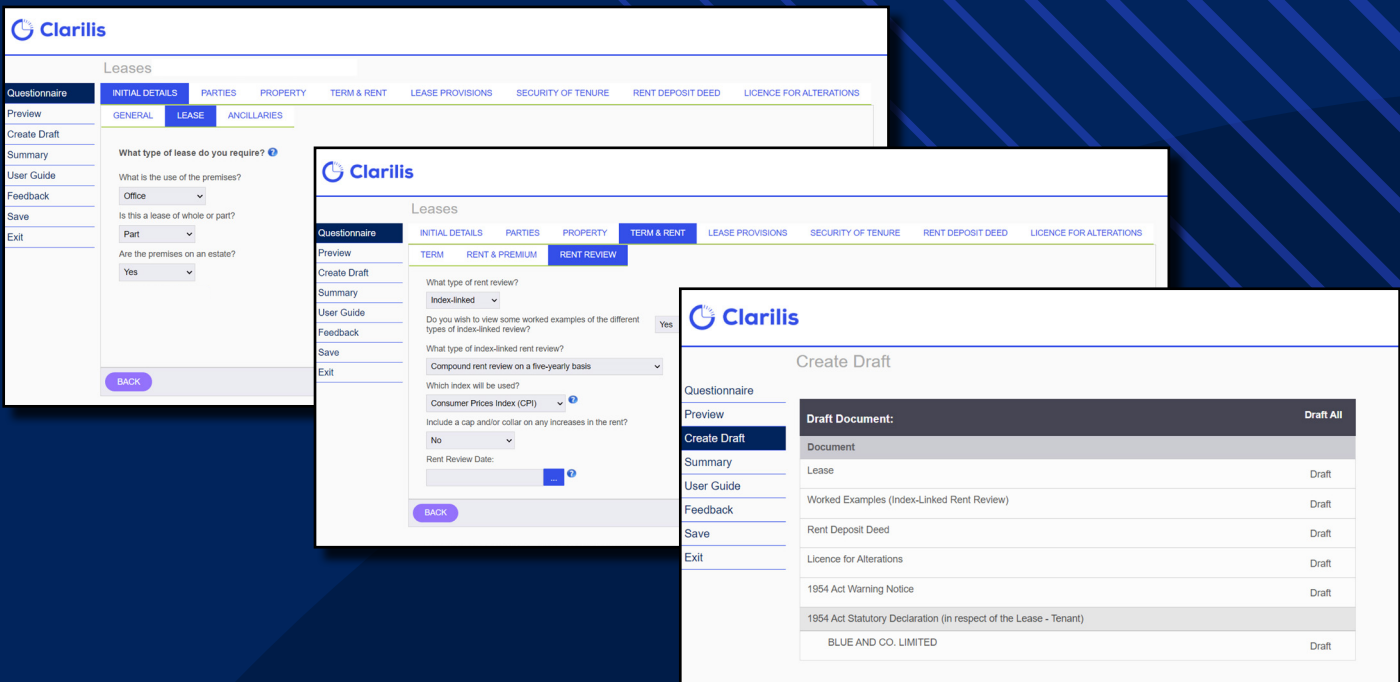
Clarilis

Leases

Questionnaire
Preview
Create Draft
Summary
User Guide
Feedback
Save
Exit

INITIAL DETAILS PARTIES PROPERTY TERM & RENT LEASE PROVISIONS SECURITY OF TENURE RENT DEPOSIT DEED LICENCE FOR ALTERATIONS

GENERAL LEASE ANCILLARIES

What type of lease do you require?

What is the use of the premises?
Office

Is this a lease of whole or part?
Part

Are the premises on an estate?
Yes

BACK

Clarilis

Leases

Questionnaire
Preview
Create Draft
Summary
User Guide
Feedback
Save
Exit

INITIAL DETAILS PARTIES PROPERTY TERM & RENT LEASE PROVISIONS SECURITY OF TENURE RENT DEPOSIT DEED LICENCE FOR ALTERATIONS

TERM RENT & PREMIUM RENT REVIEW

What type of rent review?
Index-linked

Do you wish to view some worked examples of the different types of index-linked review?
Yes

What type of index-linked rent review?
Compound rent review on a five-yearly basis

Which index will be used?
Consumer Prices Index (CPI)

Include a cap and/or collar on any increases in the rent?
No

Rent Review Date:
...

BACK

Clarilis

Create Draft

Questionnaire
Preview
Create Draft
Summary
User Guide
Feedback
Save
Exit

| Draft Document: | Draft All |
|---|---|
| Document | |
| Lease | Draft |
| Worked Examples (Index-Linked Rent Review) | Draft |
| Rent Deposit Deed | Draft |
| Licence for Alterations | Draft |
| 1954 Act Warning Notice | Draft |
| 1954 Act Statutory Declaration (in respect of the Lease - Tenant) | |
| BLUE AND CO. LIMITED | Draft |